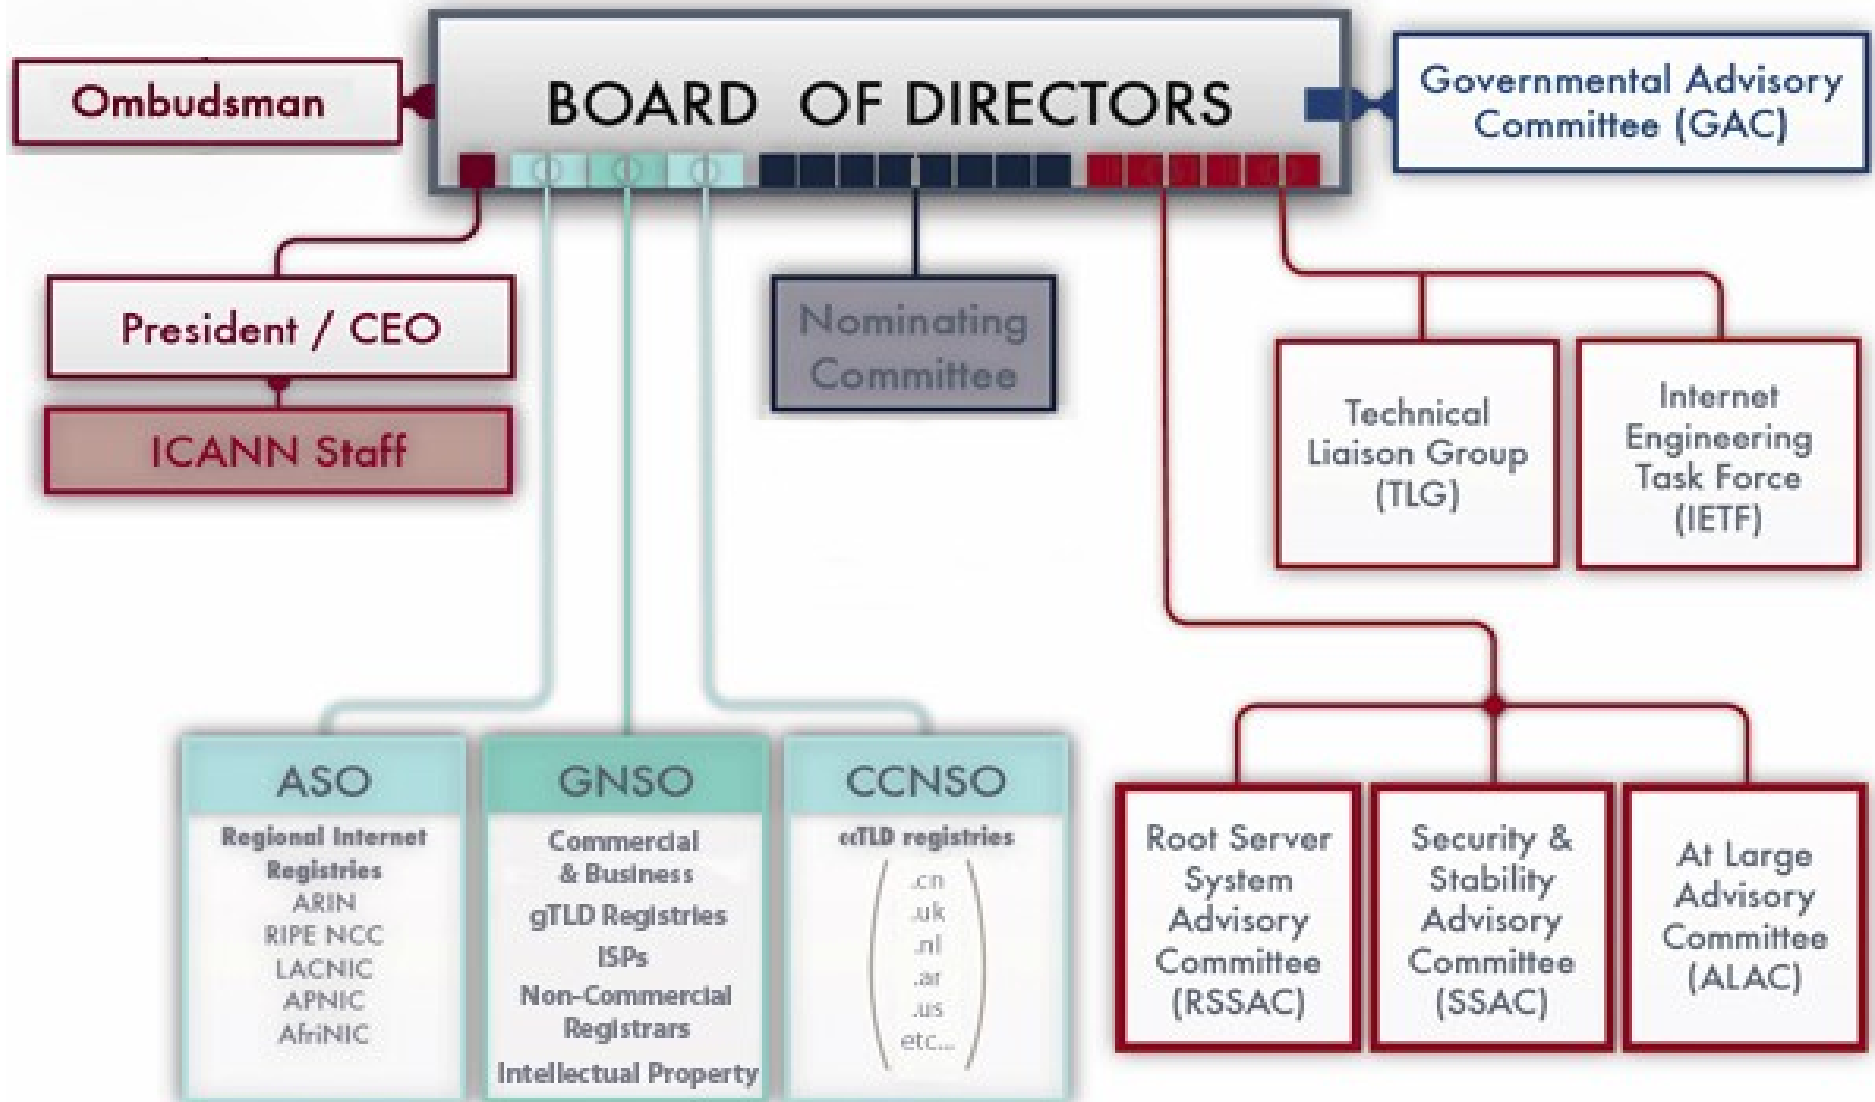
Ombudsman

BOARD OF DIRECTORS

Governmental Advisory Committee (GAC)

President / CEO

ICANN Staff

Nominating Committee

Technical Liaison Group (TLG)

Internet Engineering Task Force (IETF)

ASO

Regional Internet Registries
ARIN
RIPE NCC
LACNIC
APNIC
AfriNIC

GNSO

Commercial & Business
gTLD Registries
ISPs
Non-Commercial
Registrars
Intellectual Property

CCNSO

ccTLD registries
.cn
.uk
.nl
.ar
.us
etc...

Root Server System Advisory Committee (RSSAC)

Security & Stability Advisory Committee (SSAC)

At Large Advisory Committee (ALAC)